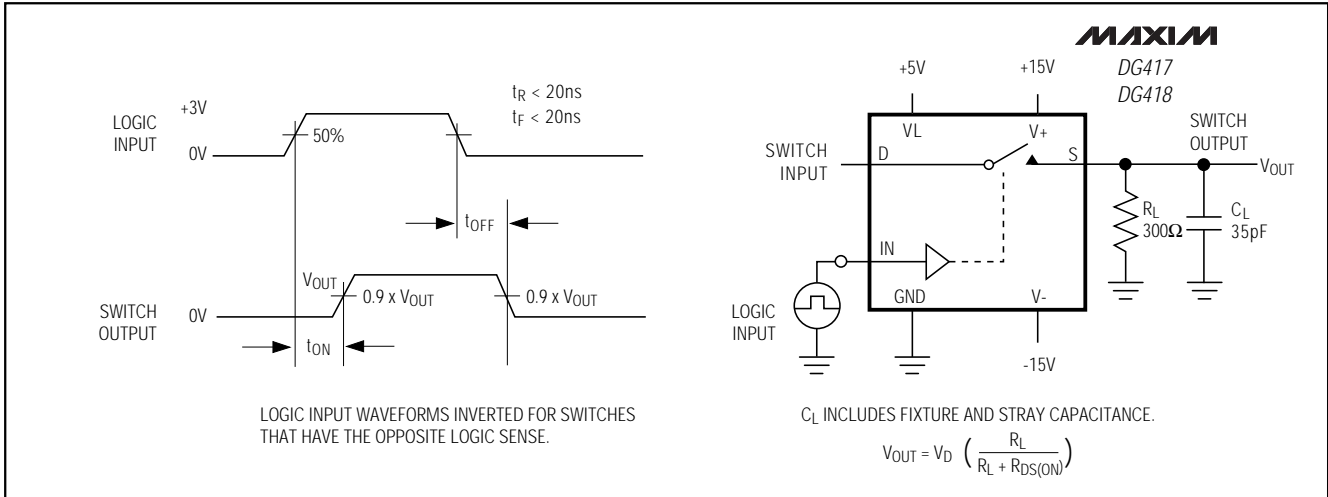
MAXIM

+3V
LOGIC INPUT
0V
50%
$t_R$ < 20ns
$t_F$ < 20ns
$t_{OFF}$
$V_{OUT}$
SWITCH OUTPUT
0V
0.9 x $V_{OUT}$
0.9 x $V_{OUT}$
$t_{ON}$

LOGIC INPUT WAVEFORMS INVERTED FOR SWITCHES THAT HAVE THE OPPOSITE LOGIC SENSE.

+5V
+15V
DG417
DG418
VL
V+
SWITCH INPUT
D
S
SWITCH OUTPUT
$V_{OUT}$
$R_L$ 300Ω
$C_L$ 35pF
IN
LOGIC INPUT
GND
V-
-15V

$C_L$ INCLUDES FIXTURE AND STRAY CAPACITANCE.

$V_{OUT} = V_D \left( \frac{R_L}{R_L + R_{DS(ON)}} \right)$